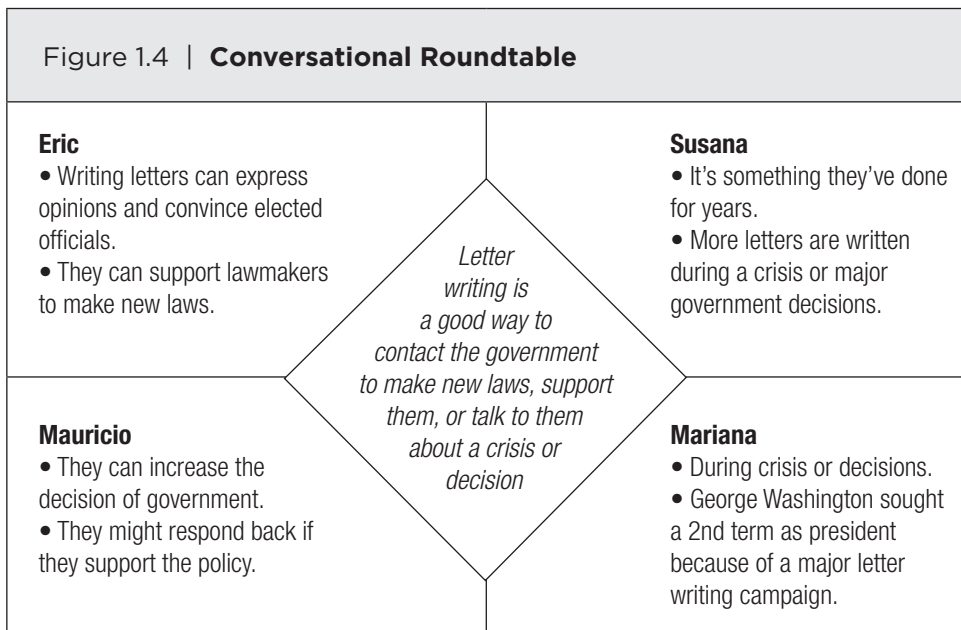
Figure 1.4 | **Conversational Roundtable**

**Eric**
• Writing letters can express opinions and convince elected officials.
• They can support lawmakers to make new laws.

**Susana**
• It's something they've done for years.
• More letters are written during a crisis or major government decisions.

*Letter writing is a good way to contact the government to make new laws, support them, or talk to them about a crisis or decision*

**Mauricio**
• They can increase the decision of government.
• They might respond back if they support the policy.

**Mariana**
• During crisis or decisions.
• George Washington sought a 2nd term as president because of a major letter writing campaign.